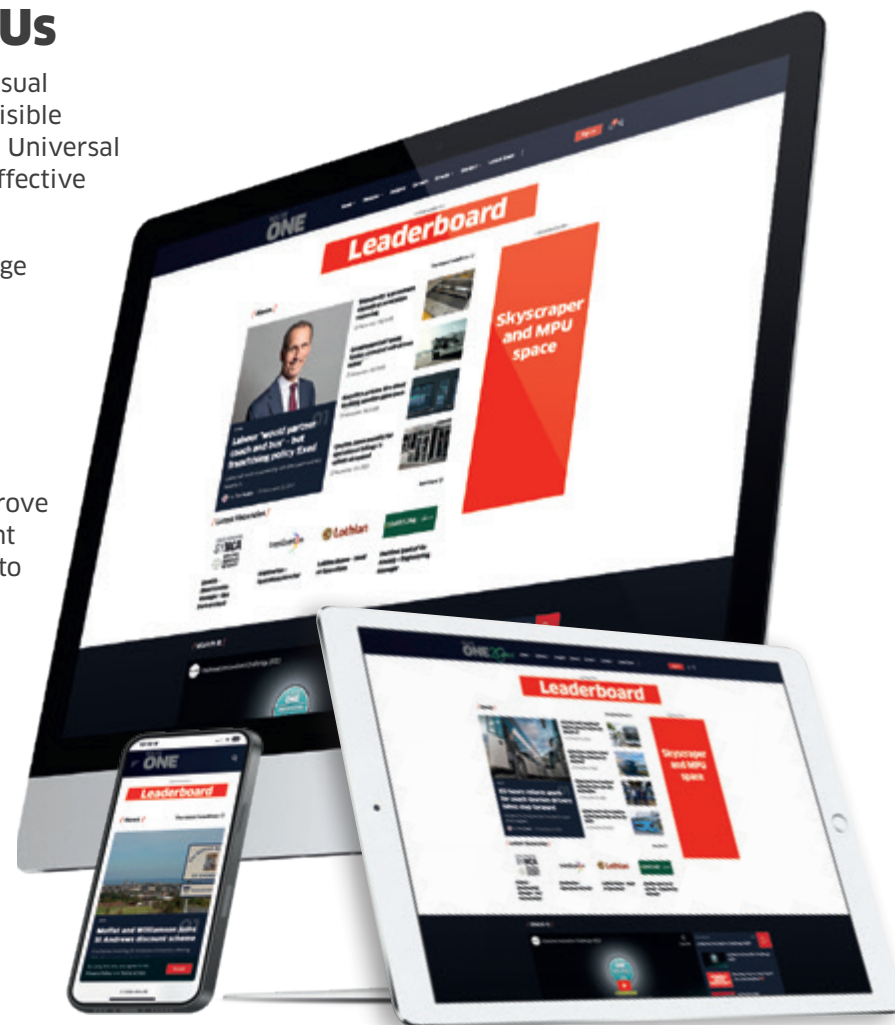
Us

sual
isible
Universal
ffective

ge

rove
nt
to

ONE

Leaderboard

Skyscraper and MPU space

Labour 'would partner coach and bus' - but franchising policy fixed

Lothian

ONE

Leaderboard

Skyscraper and MPU space

Lothian

ONE

Leaderboard

Moffat and Williamson joins St Andrews discount scheme